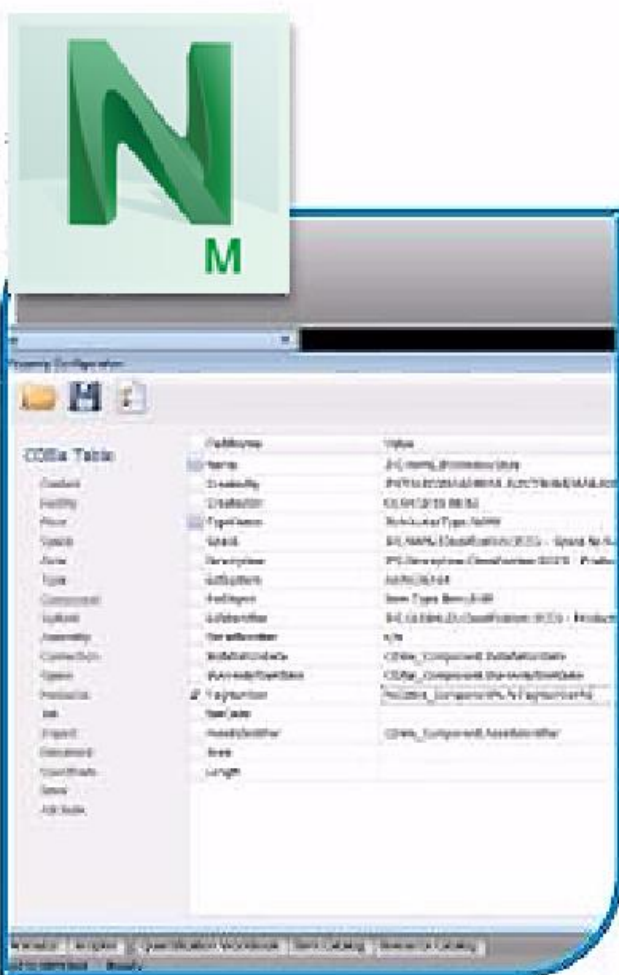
M

Property Configuration

COBie Table

Contact
Facility
Floor
Space
Zone
Type
Component
System
Assembly
Connection
Spare
Resource
Job
Impact
Document
Coordinate
Issue
Attribute

| FieldName | Value |
|---|---|
| Name | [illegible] |
| CreatedBy | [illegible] |
| CreatedOn | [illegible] |
| TypeName | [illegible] |
| Space | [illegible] |
| Description | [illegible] |
| ExtSystem | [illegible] |
| ExtObject | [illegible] |
| ExtIdentifier | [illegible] |
| SerialNumber | n/a |
| InstallationDate | COBie_Component.InstallationDate |
| WarrantyStartDate | COBie_Component.WarrantyStartDate |
| TagNumber | COBie_Component.TagNumber |
| BarCode | |
| AssetIdentifier | COBie_Component.AssetIdentifier |
| Area | |
| Length | |

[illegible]